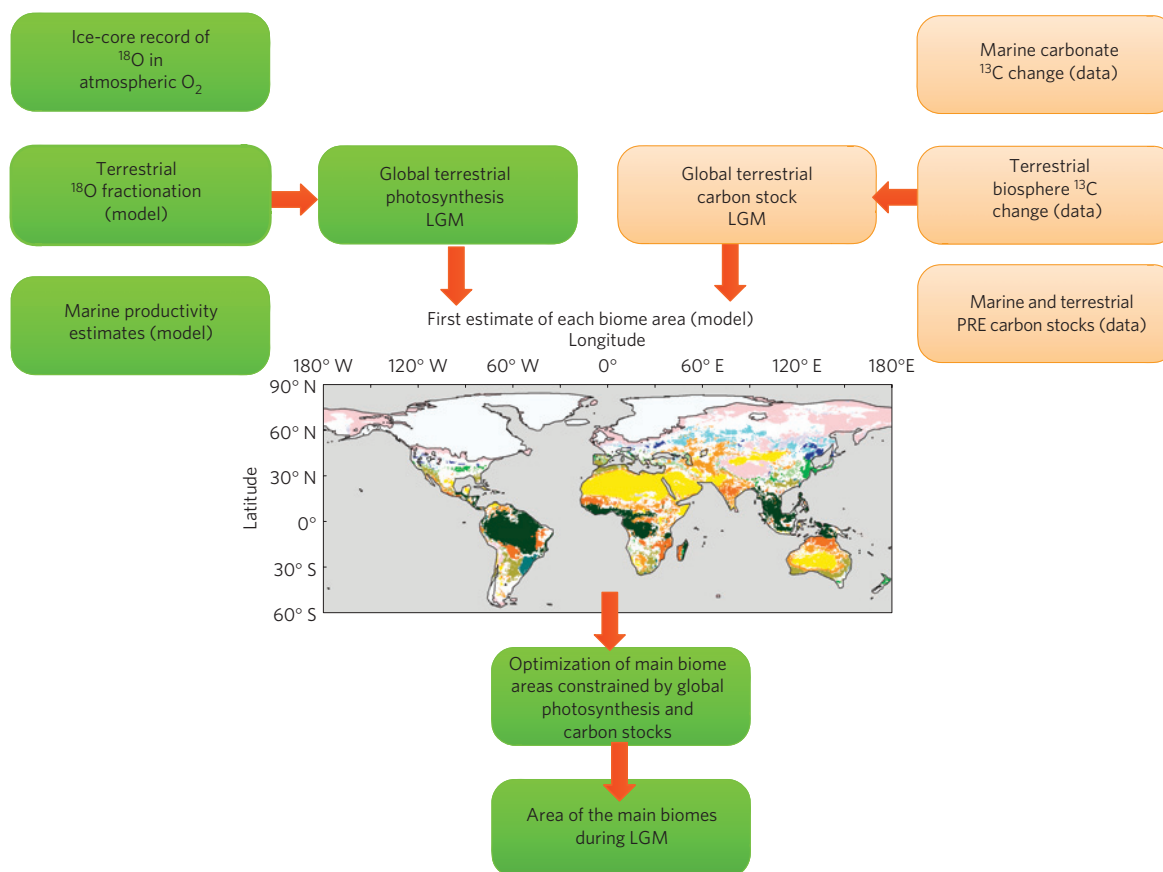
Ice-core record of $^{18}$O in atmospheric $O_2$

Marine carbonate $^{13}$C change (data)

Terrestrial $^{18}$O fractionation (model)

Global terrestrial photosynthesis LGM

Global terrestrial carbon stock LGM

Terrestrial biosphere $^{13}$C change (data)

Marine productivity estimates (model)

First estimate of each biome area (model)

Marine and terrestrial PRE carbon stocks (data)

Longitude

180° W 120° W 60° W 0° 60° E 120° E 180°E

90° N
60° N
30° N
0°
30° S
60° S

Latitude

Optimization of main biome areas constrained by global photosynthesis and carbon stocks

Area of the main biomes during LGM